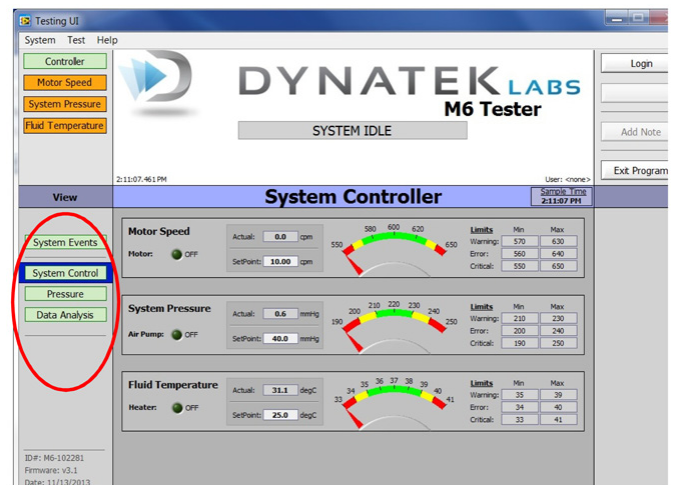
Testing UI

System Test Help

Controller
Motor Speed
System Pressure
Fluid Temperature

DYNATEK LABS
M6 Tester

SYSTEM IDLE

2:11:07.461 PM

User: <none>

Login

Add Note

Exit Program

View

System Controller

Sample Time
2:11:07 PM

System Events
System Control
Pressure
Data Analysis

Motor Speed
Motor: OFF
Actual: 0.0 cpm
SetPoint: 10.00 cpm
550 580 600 620 650

| Limits | Min | Max |
|---|---|---|
| Warning: | 570 | 630 |
| Error: | 560 | 640 |
| Critical: | 550 | 650 |

System Pressure
Air Pump: OFF
Actual: 0.6 mmHg
SetPoint: 40.0 mmHg
190 200 210 220 230 240 250

| Limits | Min | Max |
|---|---|---|
| Warning: | 210 | 230 |
| Error: | 200 | 240 |
| Critical: | 190 | 250 |

Fluid Temperature
Heater: OFF
Actual: 31.1 degC
SetPoint: 25.0 degC
33 34 35 36 37 38 39 40 41

| Limits | Min | Max |
|---|---|---|
| Warning: | 35 | 39 |
| Error: | 34 | 40 |
| Critical: | 33 | 41 |

ID#: M6-102281
Firmware: v3.1
Date: 11/13/2013